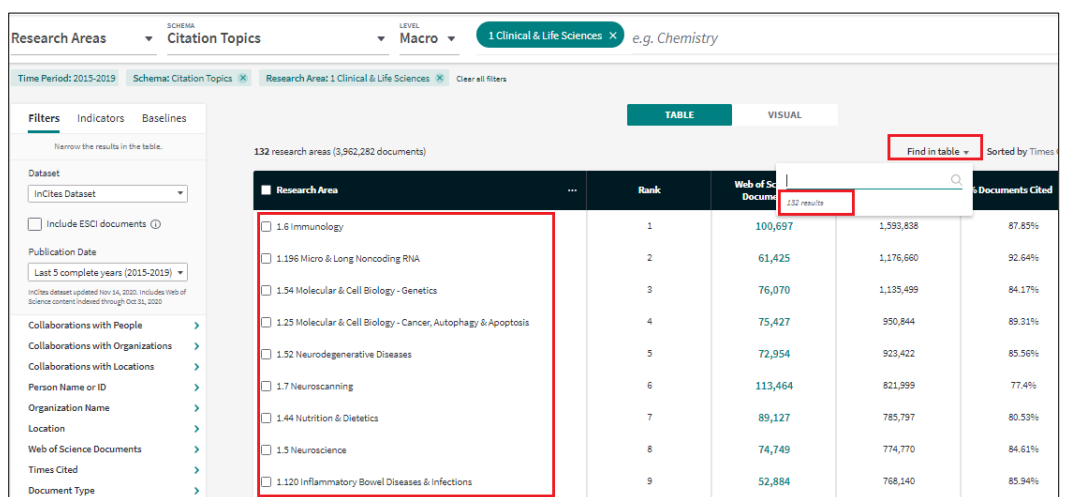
Research Areas

SCHEMA
Citation Topics

LEVEL
Macro

1 Clinical & Life Sciences ×

e.g. Chemistry

Time Period: 2015-2019 | Schema: Citation Topics × | Research Area: 1 Clinical & Life Sciences × | Clear all filters

Filters | Indicators | Baselines

Narrow the results in the table.

Dataset
InCites Dataset

Include ESCI documents ⓘ

Publication Date
Last 5 complete years (2015-2019)

InCites dataset updated Nov 14, 2020. Includes Web of Science content indexed through Oct 31, 2020

Collaborations with People
Collaborations with Organizations
Collaborations with Locations
Person Name or ID
Organization Name
Location
Web of Science Documents
Times Cited
Document Type

TABLE | VISUAL

132 research areas (3,962,282 documents)

Find in table ▾ | Sorted by Times

132 results

| Research Area | Rank | Web of Sc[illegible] Docume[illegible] | | % Documents Cited |
|---|---|---|---|---|
| 1.6 Immunology | 1 | 100,697 | 1,593,838 | 87.85% |
| 1.196 Micro & Long Noncoding RNA | 2 | 61,425 | 1,176,660 | 92.64% |
| 1.54 Molecular & Cell Biology - Genetics | 3 | 76,070 | 1,135,499 | 84.17% |
| 1.25 Molecular & Cell Biology - Cancer, Autophagy & Apoptosis | 4 | 75,427 | 950,844 | 89.31% |
| 1.52 Neurodegenerative Diseases | 5 | 72,954 | 923,422 | 85.56% |
| 1.7 Neuroscanning | 6 | 113,464 | 821,999 | 77.4% |
| 1.44 Nutrition & Dietetics | 7 | 89,127 | 785,797 | 80.53% |
| 1.5 Neuroscience | 8 | 74,749 | 774,770 | 84.61% |
| 1.120 Inflammatory Bowel Diseases & Infections | 9 | 52,884 | 768,140 | 85.94% |